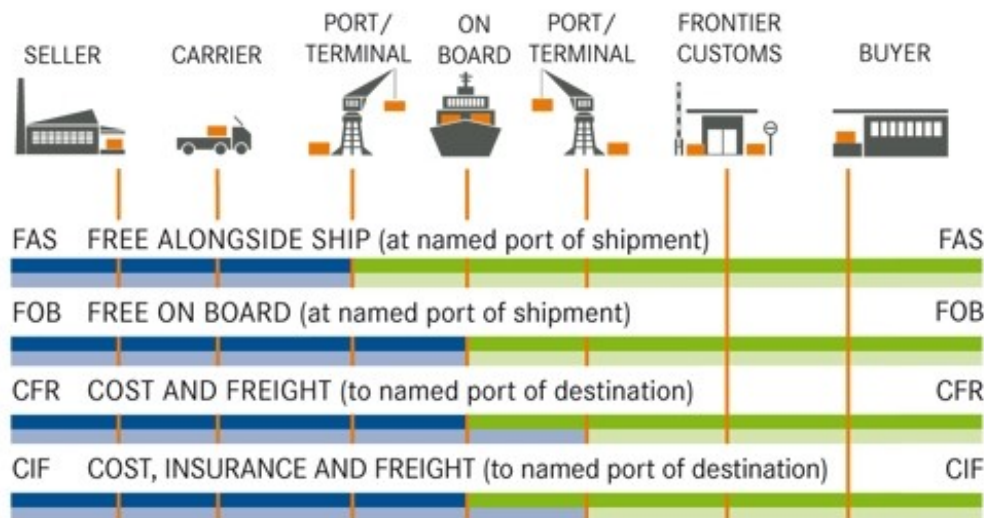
SELLER

CARRIER

PORT/
TERMINAL

ON
BOARD

PORT/
TERMINAL

FRONTIER
CUSTOMS

BUYER

FAS FREE ALONGSIDE SHIP (at named port of shipment) FAS

FOB FREE ON BOARD (at named port of shipment) FOB

CFR COST AND FREIGHT (to named port of destination) CFR

CIF COST, INSURANCE AND FREIGHT (to named port of destination) CIF